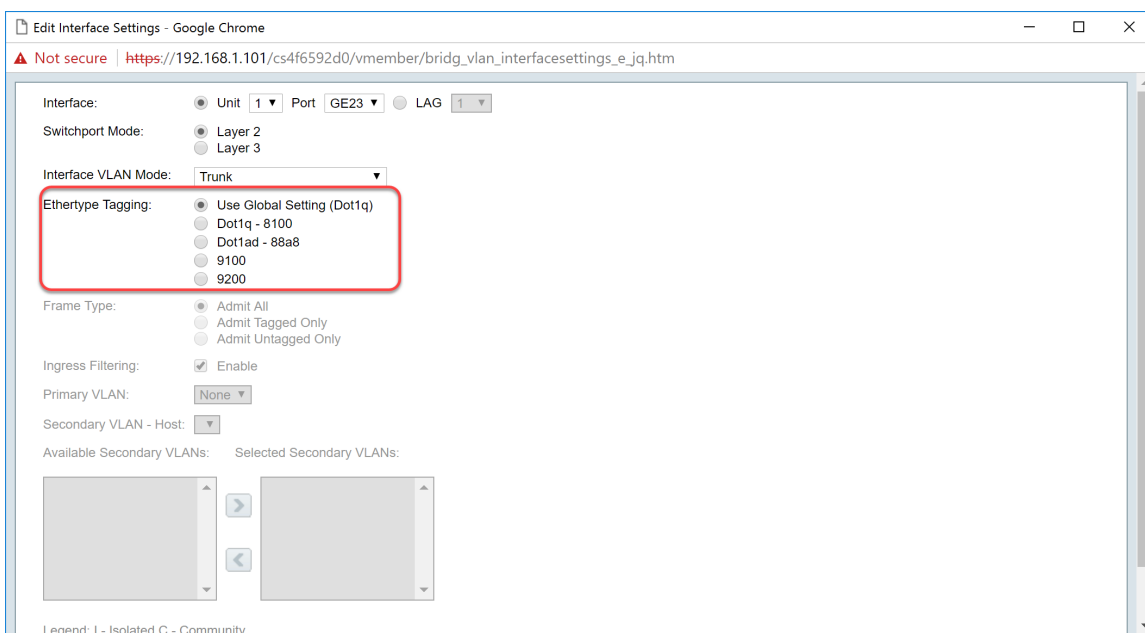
Edit Interface Settings - Google Chrome

Not secure | https://192.168.1.101/cs4f6592d0/vmember/bridg_vlan_interfacesettings_e_jq.htm

Interface: Unit 1 Port GE23 LAG 1

Switchport Mode: Layer 2 Layer 3

Interface VLAN Mode: Trunk

Ethertype Tagging: Use Global Setting (Dot1q) Dot1q - 8100 Dot1ad - 88a8 9100 9200

Frame Type: Admit All Admit Tagged Only Admit Untagged Only

Ingress Filtering: Enable

Primary VLAN: None

Secondary VLAN - Host:

Available Secondary VLANs: Selected Secondary VLANs:

Legend: I - Isolated C - Community